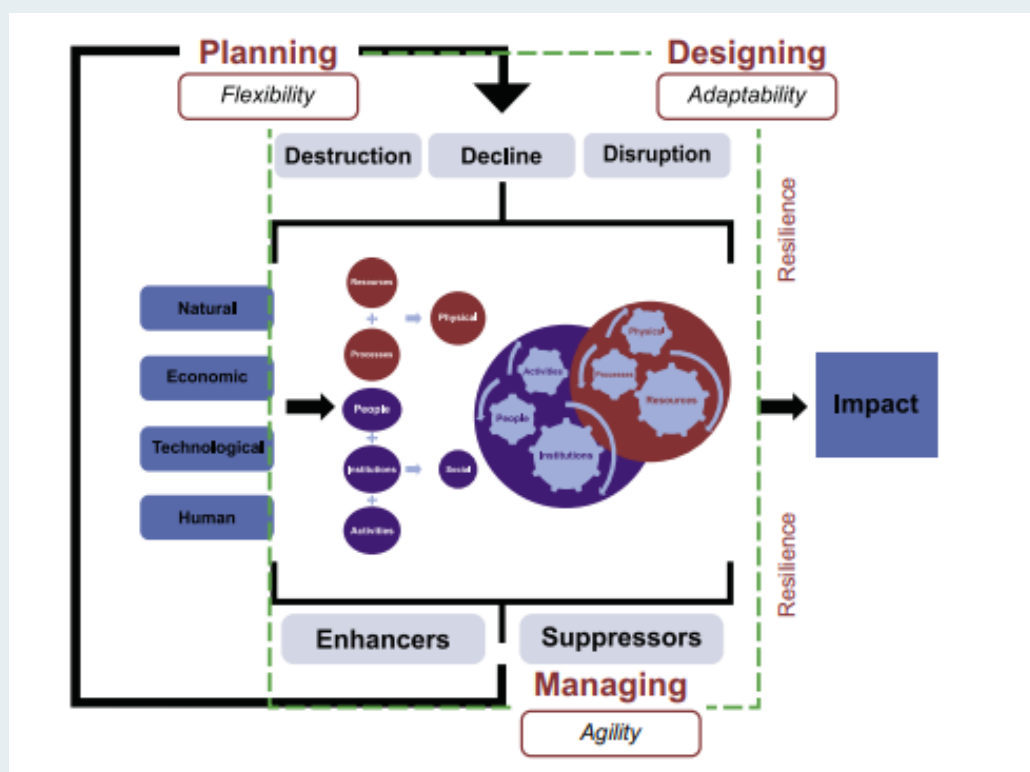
Planning
Flexibility
Designing
Adaptability
Destruction
Decline
Disruption
Resilience
Natural
Economic
Technological
Human
Resources
+
Physical
Processes
People
+
Institutions
Social
+
Activities
Activities
Processes
Physical
People
Resources
Institutions
Impact
Resilience
Enhancers
Suppressors
Managing
Agility